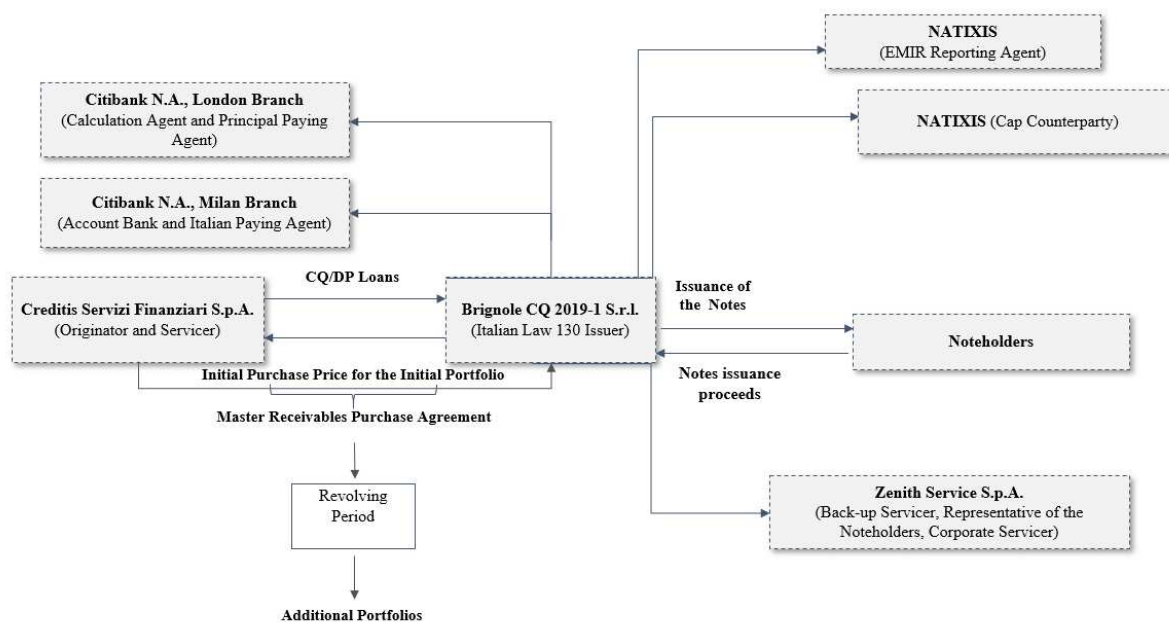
NATIXIS
(EMIR Reporting Agent)

Citibank N.A., London Branch
(Calculation Agent and Principal Paying Agent)

NATIXIS (Cap Counterparty)

Citibank N.A., Milan Branch
(Account Bank and Italian Paying Agent)

CQ/DP Loans

Issuance of the Notes

Creditis Servizi Finanziari S.p.A.
(Originator and Servicer)

Brignole CQ 2019-1 S.r.l.
(Italian Law 130 Issuer)

Noteholders

Initial Purchase Price for the Initial Portfolio

Notes issuance proceeds

Master Receivables Purchase Agreement

Revolving Period

Zenith Service S.p.A.
(Back-up Servicer, Representative of the Noteholders, Corporate Servicer)

Additional Portfolios